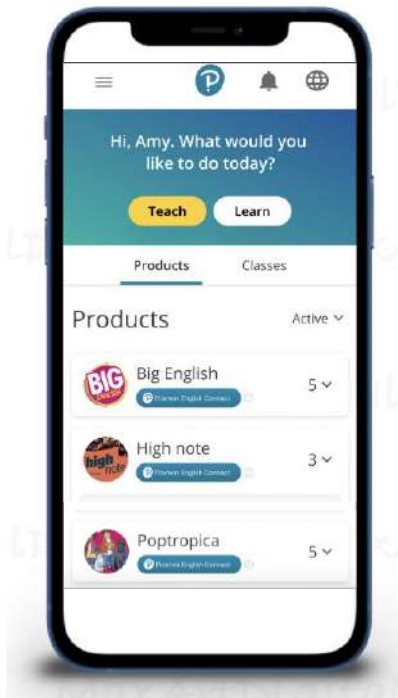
P

Hi, Amy. What would you like to do today?

Teach

Learn

Products

Classes

Products

Active

BIG ENGLISH

Big English

Pearson English Connect

5

high note

High note

Pearson English Connect

3

Poptropica

Pearson English Connect

5